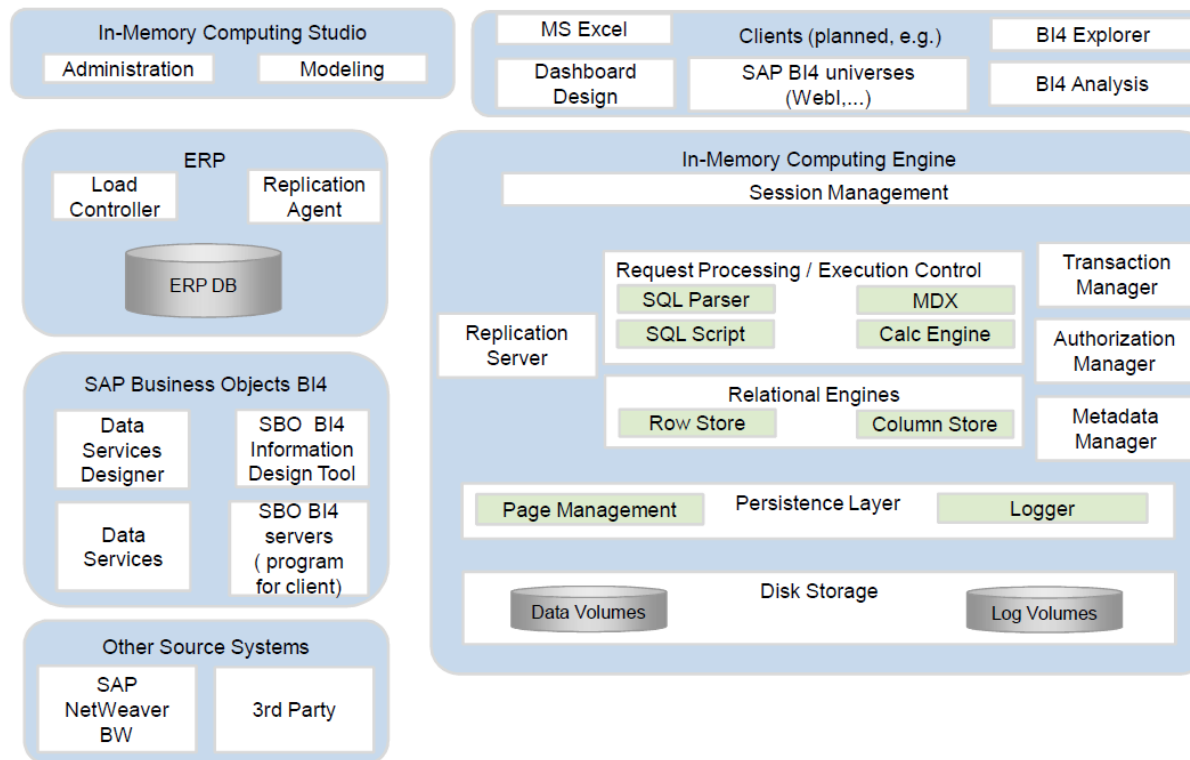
In-Memory Computing Studio
Administration
Modeling

MS Excel
Clients (planned, e.g.)
BI4 Explorer
Dashboard Design
SAP BI4 universes (WebI,...)
BI4 Analysis

ERP
Load Controller
Replication Agent
ERP DB

SAP Business Objects BI4
Data Services Designer
SBO BI4 Information Design Tool
Data Services
SBO BI4 servers ( program for client)

Other Source Systems
SAP NetWeaver BW
3rd Party

In-Memory Computing Engine
Session Management
Request Processing / Execution Control
SQL Parser
MDX
SQL Script
Calc Engine
Transaction Manager
Authorization Manager
Metadata Manager
Replication Server
Relational Engines
Row Store
Column Store
Page Management
Persistence Layer
Logger
Disk Storage
Data Volumes
Log Volumes